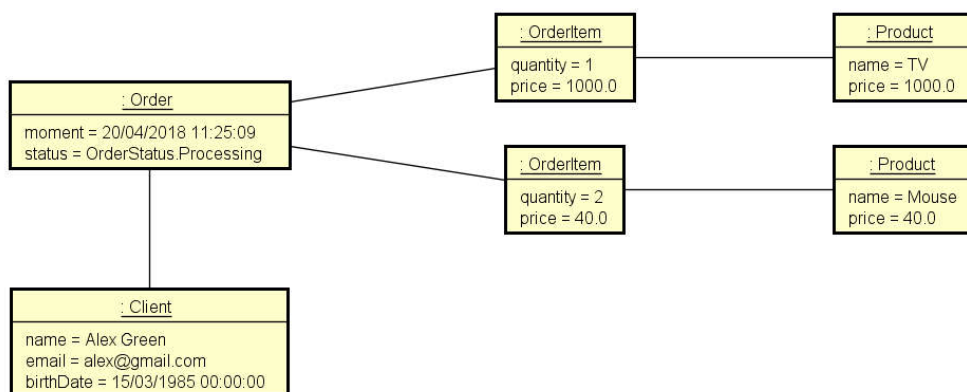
: OrderItem
quantity = 1
price = 1000.0

: Product
name = TV
price = 1000.0

: Order
moment = 20/04/2018 11:25:09
status = OrderStatus.Processing

: OrderItem
quantity = 2
price = 40.0

: Product
name = Mouse
price = 40.0

: Client
name = Alex Green
email = alex@gmail.com
birthDate = 15/03/1985 00:00:00